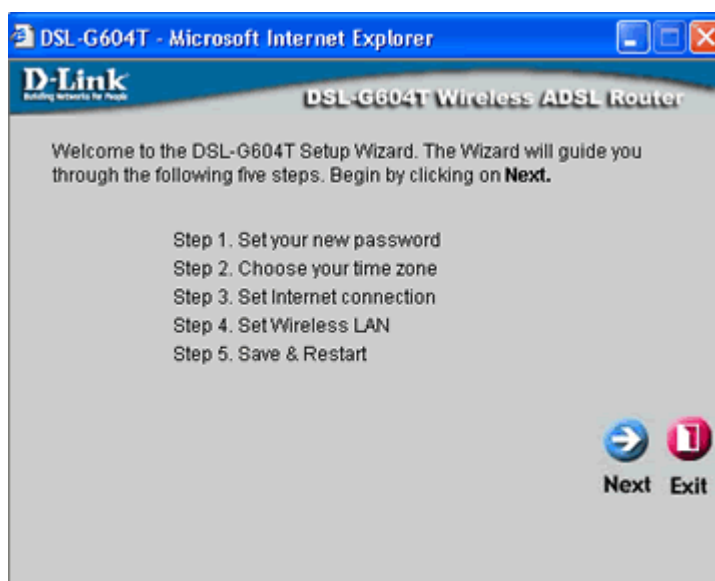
DSL-G604T - Microsoft Internet Explorer

D-Link
Building Networks for People

DSL-G604T Wireless ADSL Router

Welcome to the DSL-G604T Setup Wizard. The Wizard will guide you through the following five steps. Begin by clicking on **Next.**

Step 1. Set your new password
Step 2. Choose your time zone
Step 3. Set Internet connection
Step 4. Set Wireless LAN
Step 5. Save & Restart

Next Exit